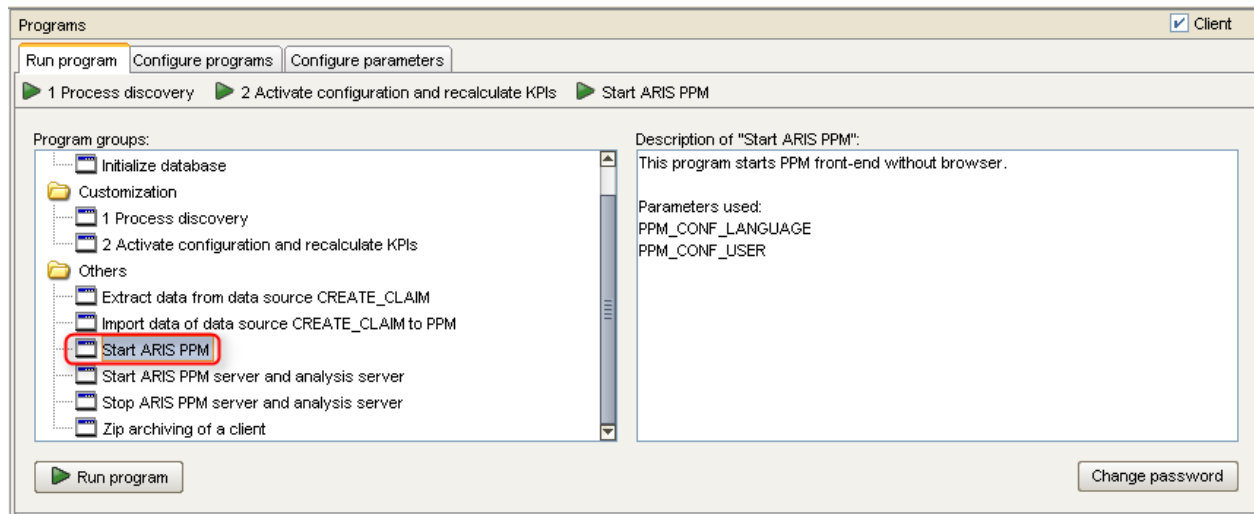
Programs

Client

Run program | Configure programs | Configure parameters

1 Process discovery  2 Activate configuration and recalculate KPIs  Start ARIS PPM

Program groups:

Initialize database
Customization
1 Process discovery
2 Activate configuration and recalculate KPIs
Others
Extract data from data source CREATE_CLAIM
Import data of data source CREATE_CLAIM to PPM
Start ARIS PPM
Start ARIS PPM server and analysis server
Stop ARIS PPM server and analysis server
Zip archiving of a client

Description of "Start ARIS PPM":

This program starts PPM front-end without browser.

Parameters used:
PPM_CONF_LANGUAGE
PPM_CONF_USER

Run program

Change password